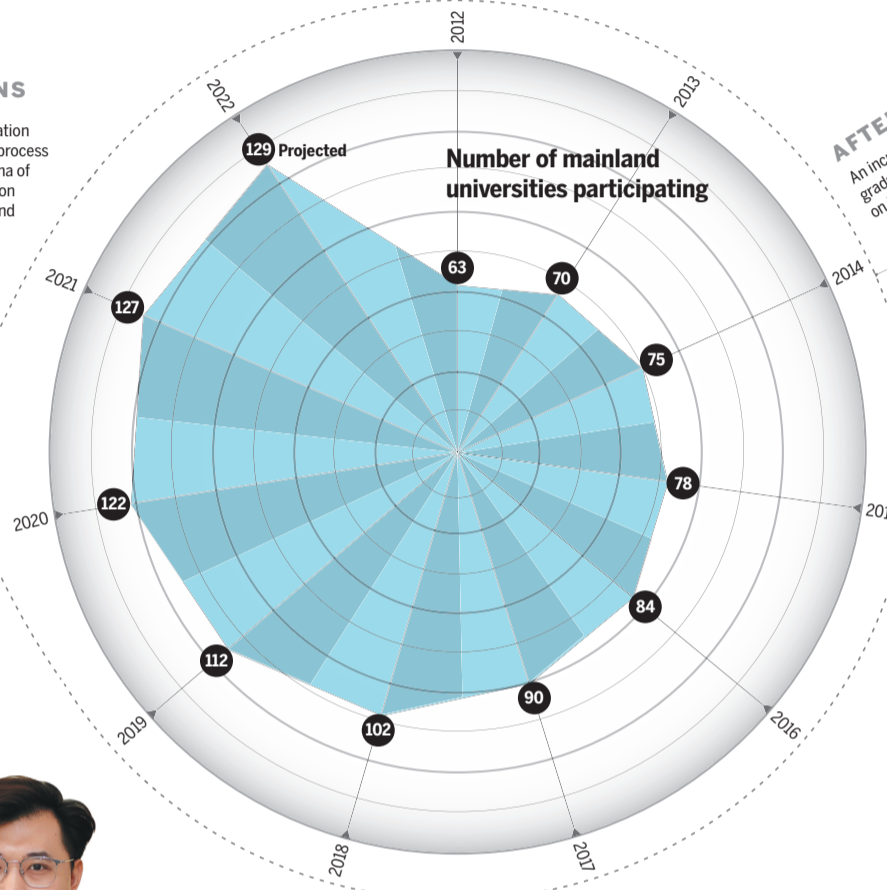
NS

ation
process
na of
on
nd

AFTE
An inc
grad
on

Number of mainland universities participating

2012
63
2013
70
2014
75
201
78
84
2016
90
2017
102
2018
112
2019
122
2020
127
2021
129 Projected
2022